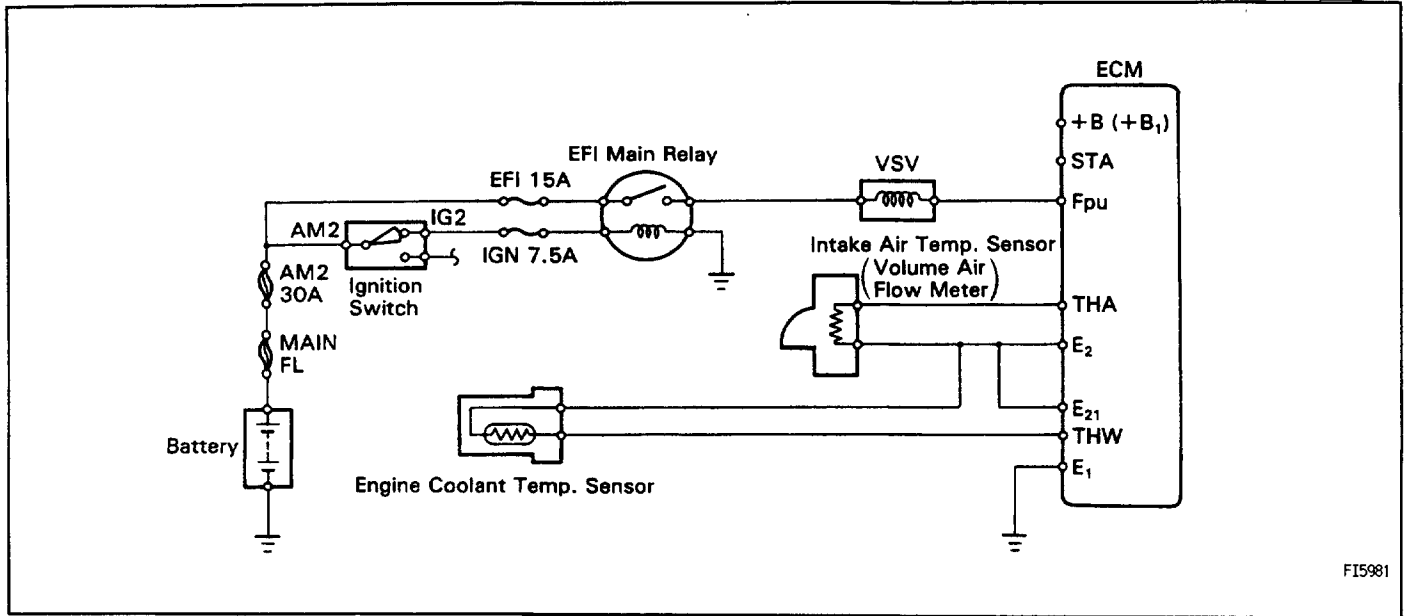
ECM

+B (+B$_1$)

STA

Fpu

EFI Main Relay

VSV

EFI 15A

AM2

IG2

IGN 7.5A

Intake Air Temp. Sensor (Volume Air Flow Meter)

AM2 30A

Ignition Switch

THA

MAIN FL

E$_2$

E$_{21}$

THW

Battery

E$_1$

Engine Coolant Temp. Sensor

FI5981